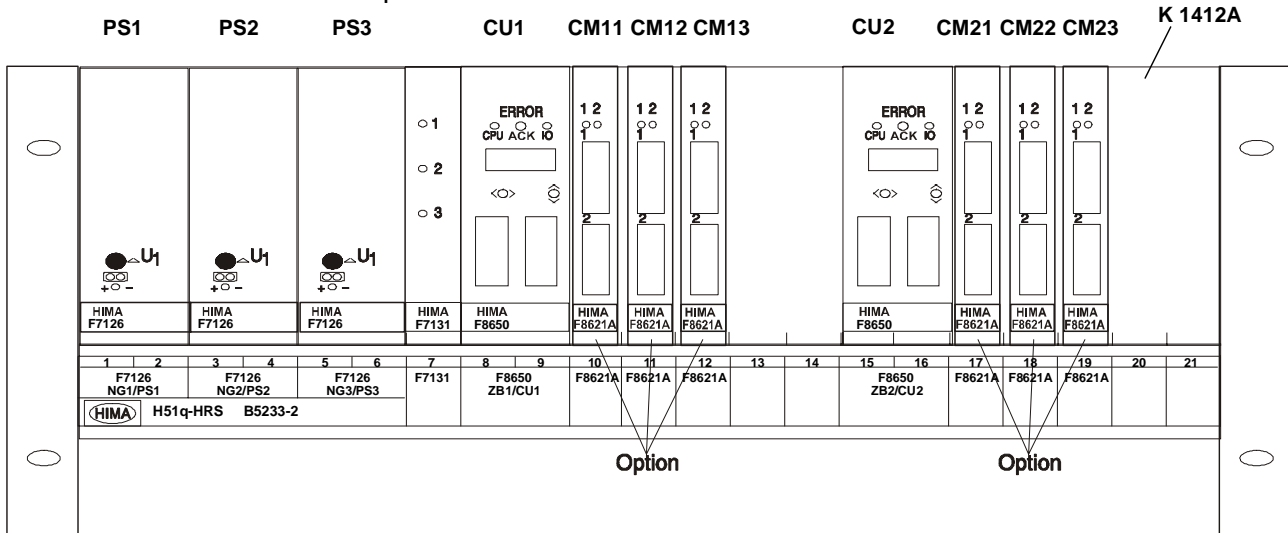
PS1 PS2 PS3 CU1 CM11 CM12 CM13 CU2 CM21 CM22 CM23 K 1412A

○ 1
○ 2
○ 3

ERROR
CPU ACK IO

1 2
1
2

1 2
1
2

1 2
1
2

ERROR
CPU ACK IO

1 2
1
2

1 2
1
2

1 2
1
2

U1
+ ○ −

U1
+ ○ −

U1
+ ○ −

HIMA F7126

HIMA F7126

HIMA F7126

HIMA F7131

HIMA F8650

HIMA F8621A

HIMA F8621A

HIMA F8621A

HIMA F8650

HIMA F8621A

HIMA F8621A

HIMA F8621A

| 1 | 2 | 3 | 4 | 5 | 6 | 7 | 8 | 9 | 10 | 11 | 12 | 13 | 14 | 15 | 16 | 17 | 18 | 19 | 20 | 21 |
|---|---|---|---|---|---|---|---|---|---|---|---|---|---|---|---|---|---|---|---|---|
| F7126 NG1/PS1 | | F7126 NG2/PS2 | | F7126 NG3/PS3 | | F7131 | F8650 ZB1/CU1 | | F8621A | F8621A | F8621A | | | F8650 ZB2/CU2 | | F8621A | F8621A | F8621A | | |

HIMA H51q-HRS B5233-2

Option

Option